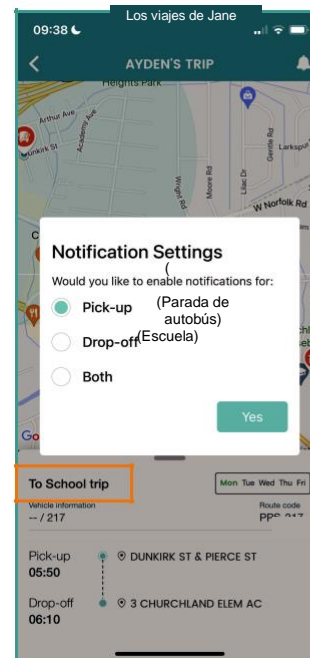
Los viajes de Jane

09:38

AYDEN'S TRIP

Heights Park

Arthur Ave

Academy Ave

Dunkirk St

Wright Rd

Moore Rd

Lilac Dr

Gentle Rd

Larkspur

W Norfolk Rd

Notification Settings

Would you like to enable notifications for:

(

Pick-up (Parada de autobús)

Drop-off (Escuela)

Both

Yes

To School trip

Mon Tue Wed Thu Fri

Vehicle information

-- / 217

Route code

PPS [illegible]

Pick-up
05:50

DUNKIRK ST & PIERCE ST

Drop-off
06:10

3 CHURCHLAND ELEM AC